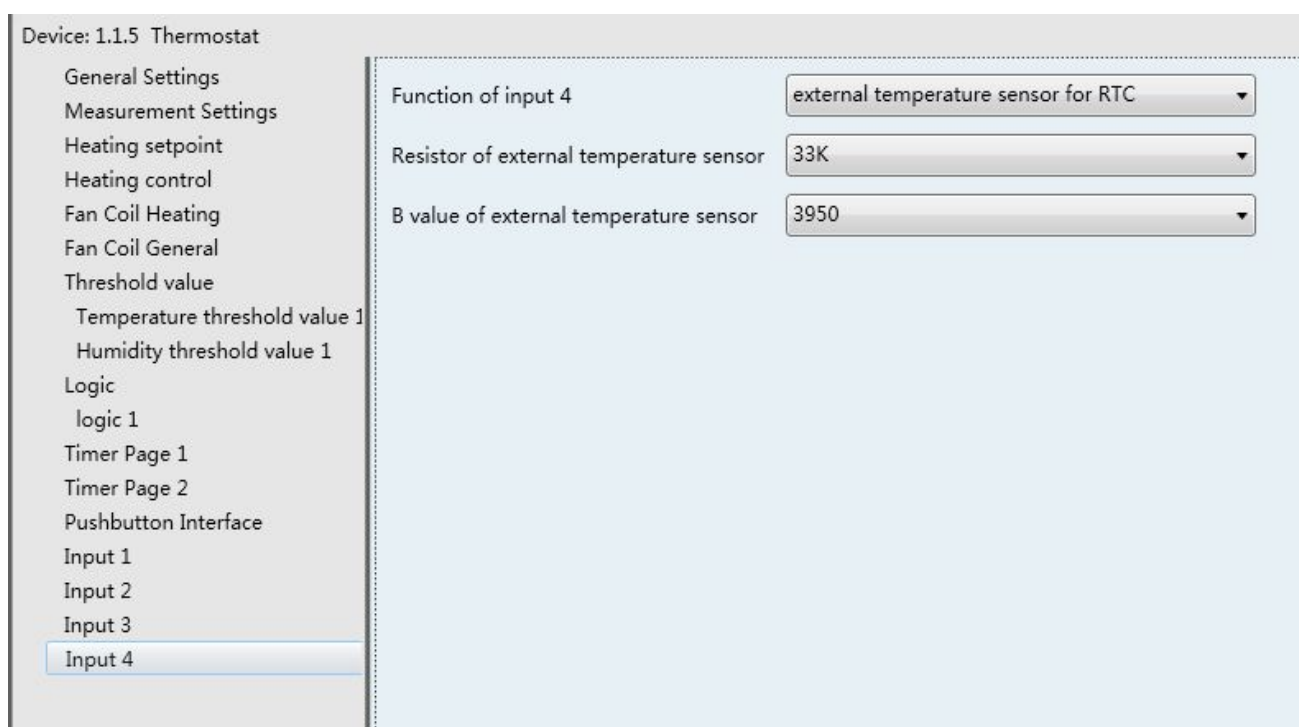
Device: 1.1.5 Thermostat

General Settings
Measurement Settings
Heating setpoint
Heating control
Fan Coil Heating
Fan Coil General
Threshold value
Temperature threshold value 1
Humidity threshold value 1
Logic
logic 1
Timer Page 1
Timer Page 2
Pushbutton Interface
Input 1
Input 2
Input 3
Input 4

Function of input 4 | external temperature sensor for RTC
Resistor of external temperature sensor | 33K
B value of external temperature sensor | 3950